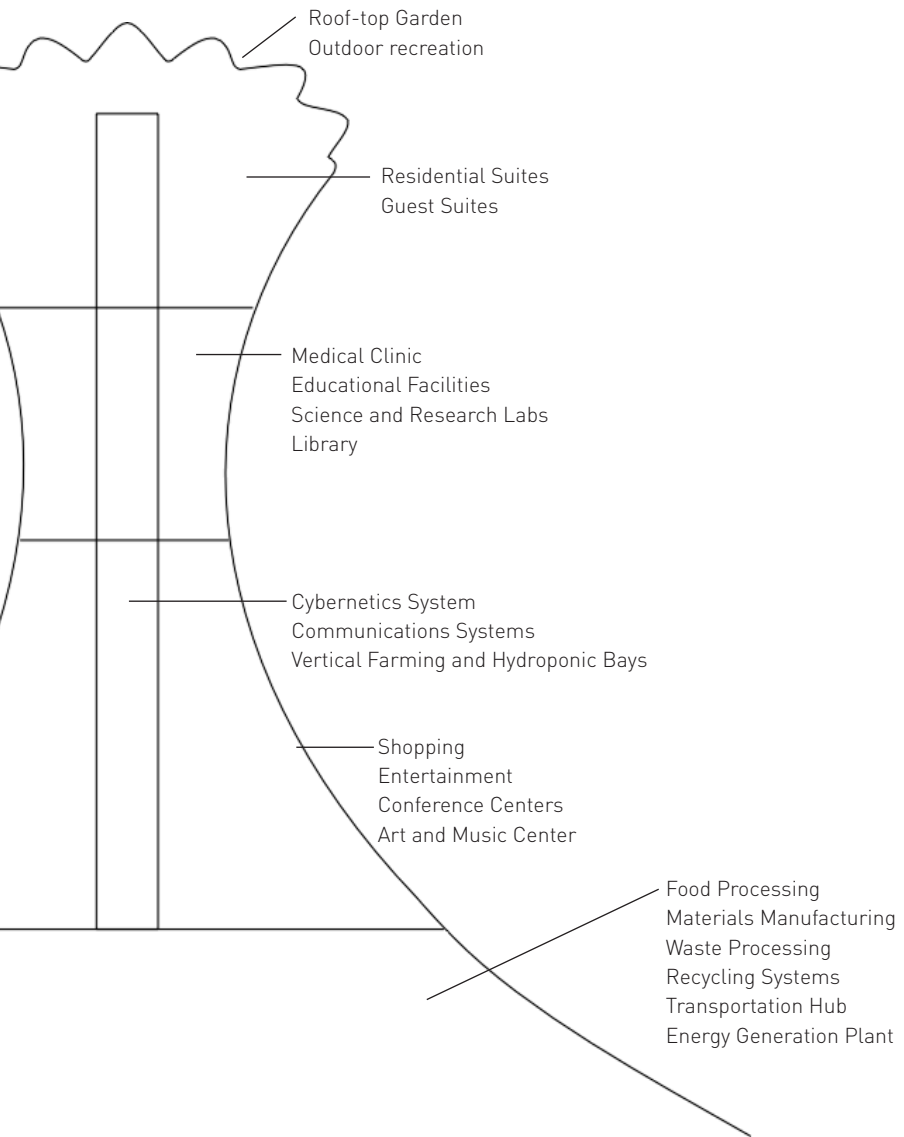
Roof-top Garden
Outdoor recreation

Residential Suites
Guest Suites

Medical Clinic
Educational Facilities
Science and Research Labs
Library

Cybernetics System
Communications Systems
Vertical Farming and Hydroponic Bays

Shopping
Entertainment
Conference Centers
Art and Music Center

Food Processing
Materials Manufacturing
Waste Processing
Recycling Systems
Transportation Hub
Energy Generation Plant